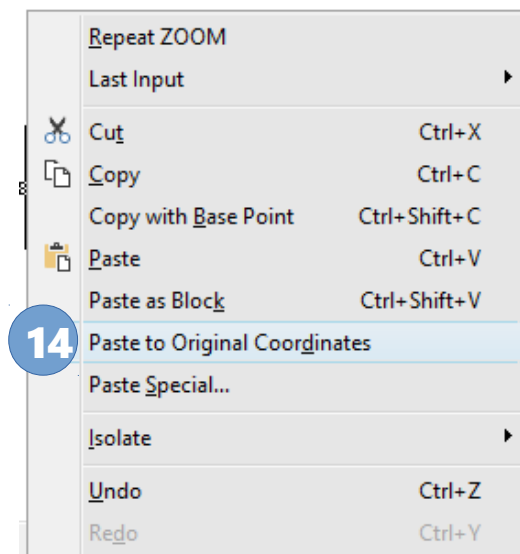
Repeat ZOOM
Last Input
Cut Ctrl+X
Copy Ctrl+C
Copy with Base Point Ctrl+Shift+C
Paste Ctrl+V
Paste as Block Ctrl+Shift+V
14
Paste to Original Coordinates
Paste Special...
Isolate
Undo Ctrl+Z
Redo Ctrl+Y